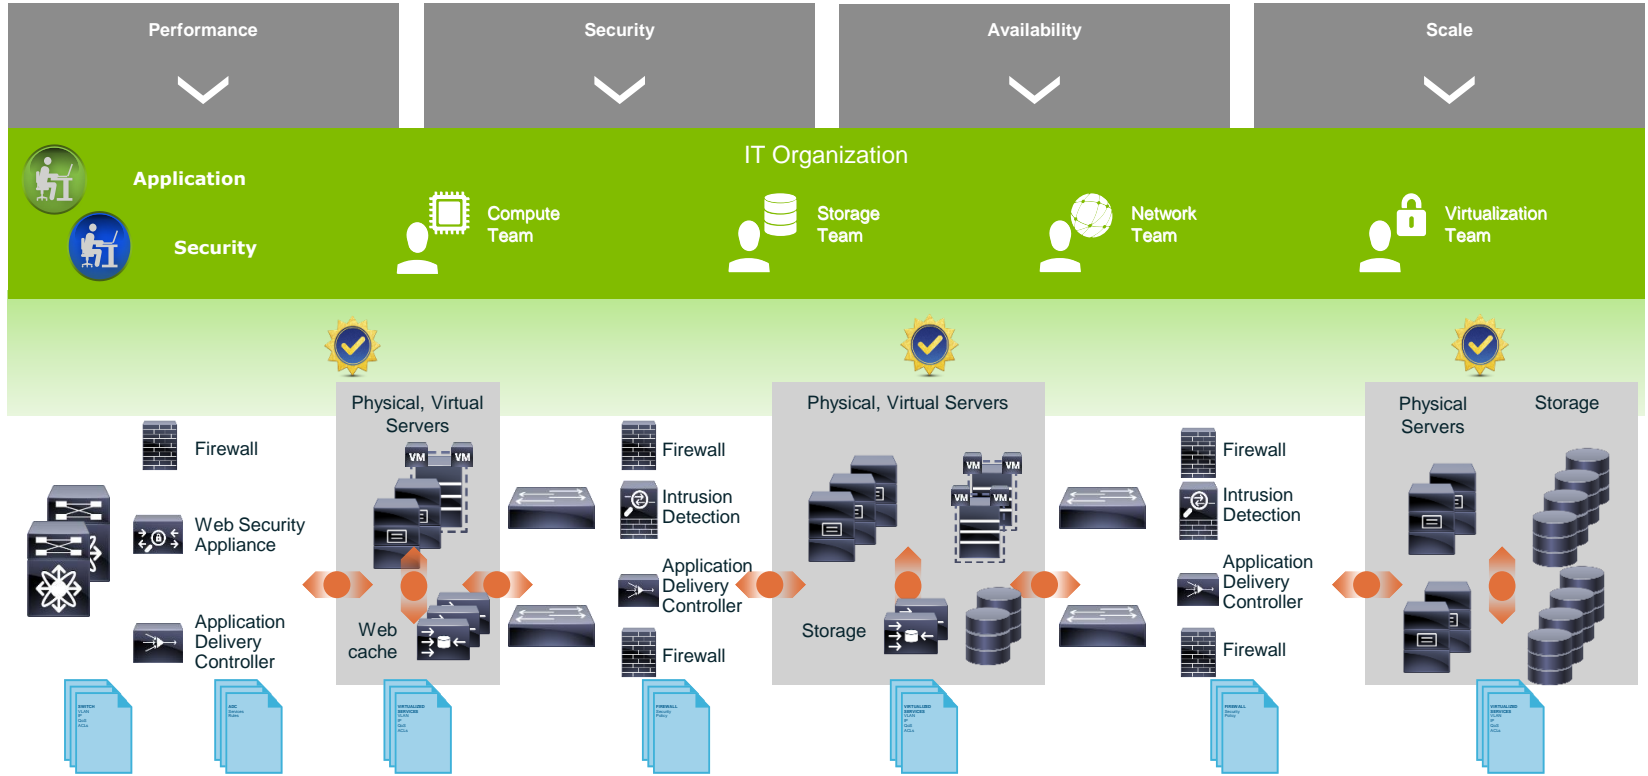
Performance

Security

Availability

Scale

IT Organization

Application

Security

Compute Team

Storage Team

Network Team

Virtualization Team

Physical, Virtual Servers

VM VM

Firewall

Web Security Appliance

Application Delivery Controller

Web cache

Firewall

Intrusion Detection

Application Delivery Controller

Firewall

Physical, Virtual Servers

VM VM VM VM

Storage

Firewall

Intrusion Detection

Application Delivery Controller

Firewall

Physical Servers

Storage

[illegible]